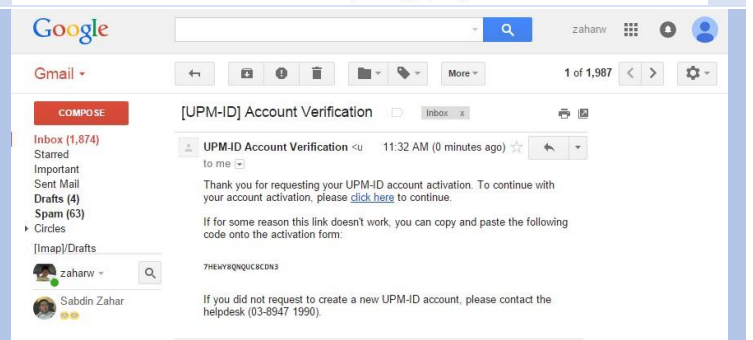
Google

zaharw

Gmail ▾

More ▾

1 of 1,987

COMPOSE

[UPM-ID] Account Verification

Inbox x

Inbox (1,874)
Starred
Important
Sent Mail
Drafts (4)
Spam (63)
Circles
[Imap]/Drafts

zaharw ▾

Sabdin Zahar

UPM-ID Account Verification <u

11:32 AM (0 minutes ago)

to me

Thank you for requesting your UPM-ID account activation. To continue with your account activation, please click here to continue.

If for some reason this link doesn't work, you can copy and paste the following code onto the activation form:

7HEWY8QNQUC8CDN3

If you did not request to create a new UPM-ID account, please contact the helpdesk (03-8947 1990).